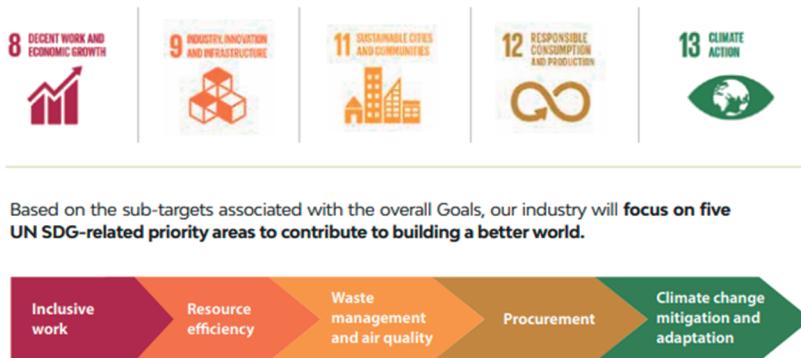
8 DECENT WORK AND ECONOMIC GROWTH

9 INDUSTRY, INNOVATION AND INFRASTRUCTURE

11 SUSTAINABLE CITIES AND COMMUNITIES

12 RESPONSIBLE CONSUMPTION AND PRODUCTION

13 CLIMATE ACTION

Based on the sub-targets associated with the overall Goals, our industry will **focus on five UN SDG-related priority areas to contribute to building a better world.**

Inclusive work

Resource efficiency

Waste management and air quality

Procurement

Climate change mitigation and adaptation